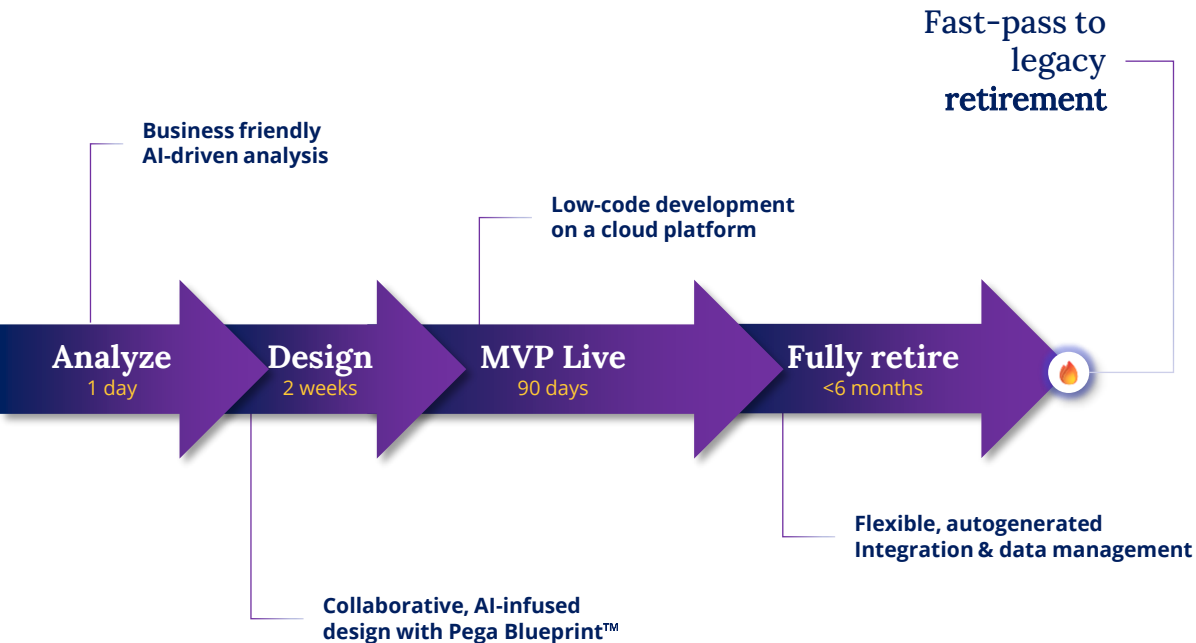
Fast-pass to legacy retirement

Business friendly AI-driven analysis

Low-code development on a cloud platform

Analyze
1 day

Design
2 weeks

MVP Live
90 days

Fully retire
<6 months

Flexible, autogenerated Integration & data management

Collaborative, AI-infused design with Pega Blueprint™